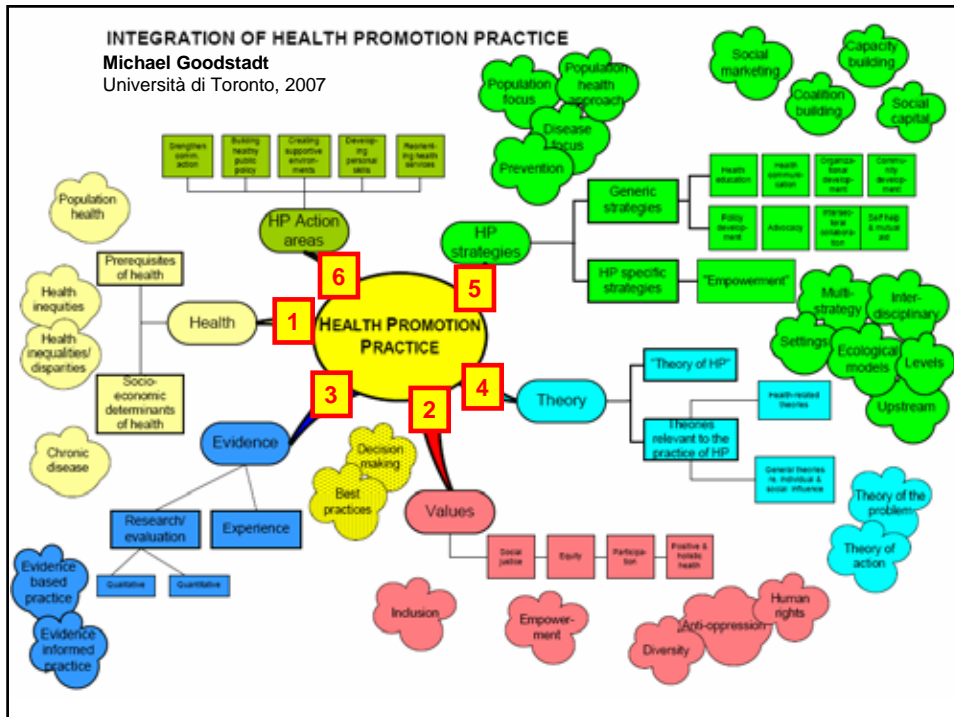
INTEGRATION OF HEALTH PROMOTION PRACTICE
Michael Goodstadt
Università di Toronto, 2007

Population focus
Population health approach
Disease focus
Prevention

Social marketing
Capacity building
Coalition building
Social capital

Strengthen comm. action
Building healthy public policy
Creating supportive environments
Developing personal skills
Reorienting health services

HP Action areas

Population health

Prerequisites of health

Health inequities
Health inequalities/ disparities

Health

Socio-economic determinants of health

Chronic disease

6
5
1
HEALTH PROMOTION PRACTICE
3
2
4

HP strategies
Generic strategies
Health education
Health communication
Organizational development
Community development
Policy development
Advocacy
Intersectoral collaboration
Self help & mutual aid
HP specific strategies
"Empowerment"

Multi-strategy
Inter-disciplinary
Settings
Ecological models
Levels
Upstream

Theory
"Theory of HP"
Theories relevant to the practice of HP
Health-related theories
General theories re. individual & social influence

Evidence
Decision making
Best practices
Research/ evaluation
Experience
Qualitative
Quantitative

Evidence based practice
Evidence informed practice

Values
Social justice
Equity
Participation
Positive & holistic health

Theory of the problem
Theory of action

Inclusion
Empowerment
Anti-oppression
Human rights
Diversity